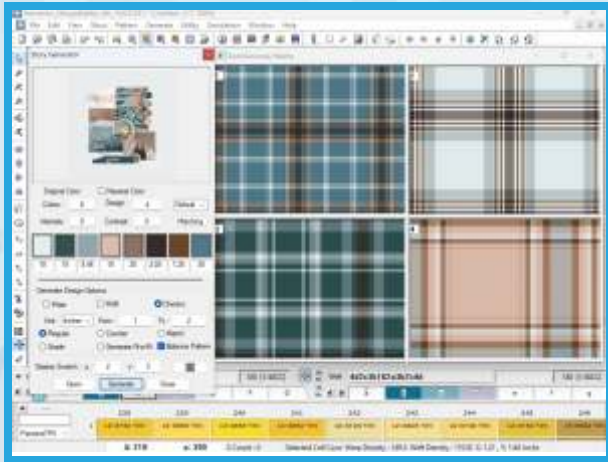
File Edit View Stock Pattern Generate Utility Simulation Window Help

Story Generation

Original Color
Repeat Color

Colors
Design
Default

Harmony
Contrast
Matching

Generate Design Options

Plain
Twill
Checks

Regular
Counter
Warm

Shade
Generate Weft
Balance Pattern

Open
Generate
Close

1
2
3
4

Pantone/TPX

376
300